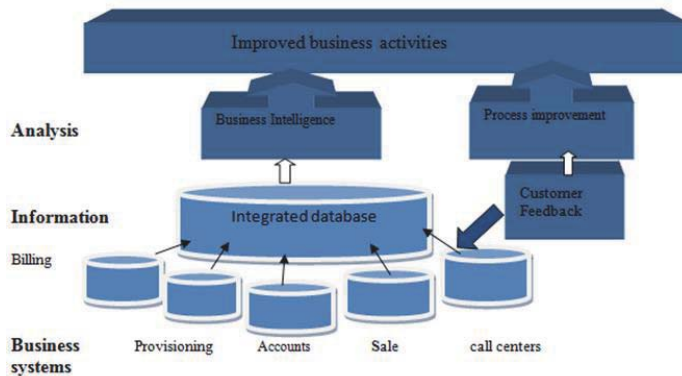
Improved business activities

Analysis

Business Intelligence

Process improvement

Customer Feedback

Information

Integrated database

Billing

Business systems

Provisioning

Accounts

Sale

call centers